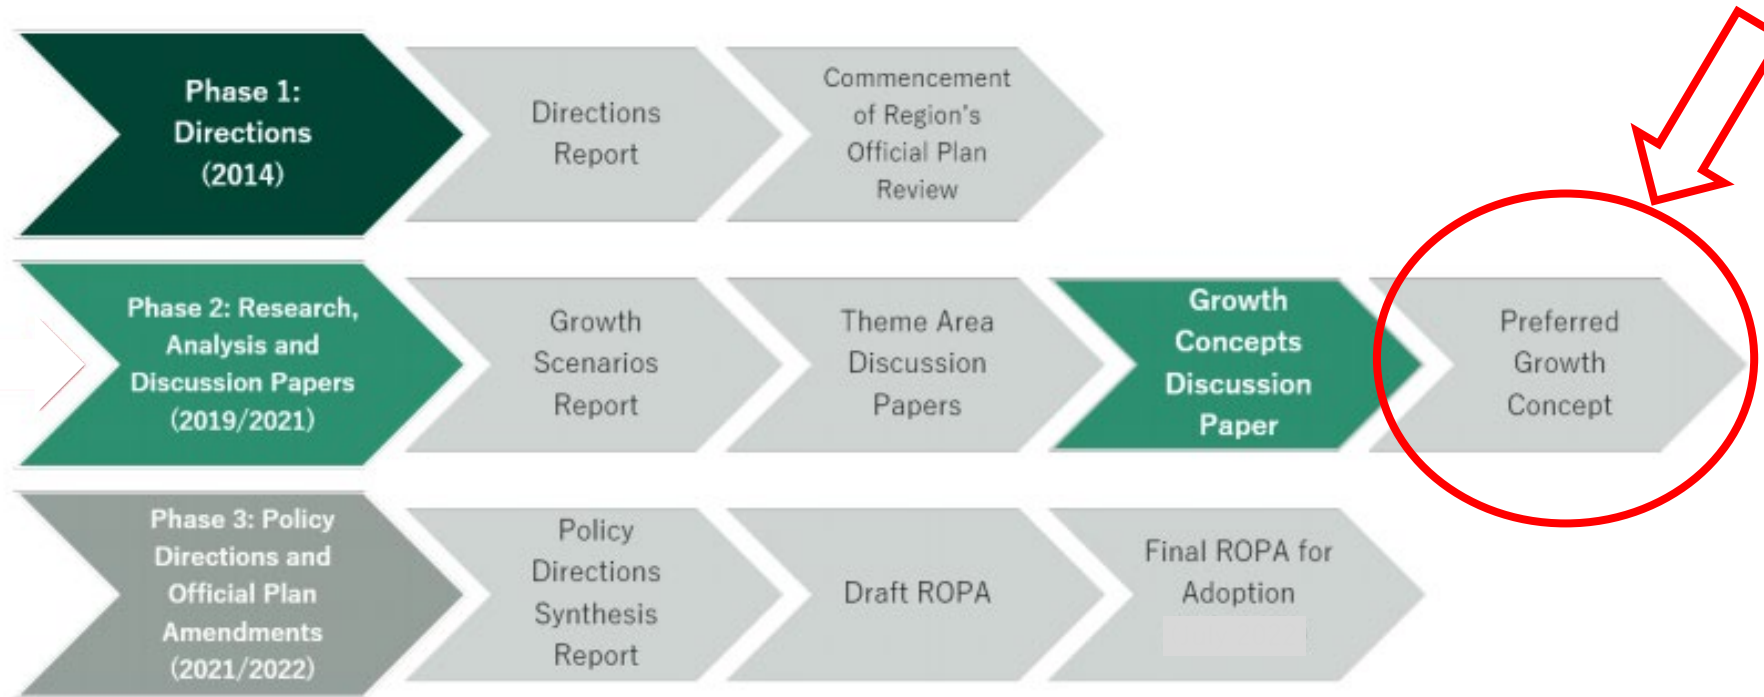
Phase 1: Directions (2014)

Directions Report

Commencement of Region's Official Plan Review

Phase 2: Research, Analysis and Discussion Papers (2019/2021)

Growth Scenarios Report

Theme Area Discussion Papers

Growth Concepts Discussion Paper

Preferred Growth Concept

Phase 3: Policy Directions and Official Plan Amendments (2021/2022)

Policy Directions Synthesis Report

Draft ROPA

Final ROPA for Adoption